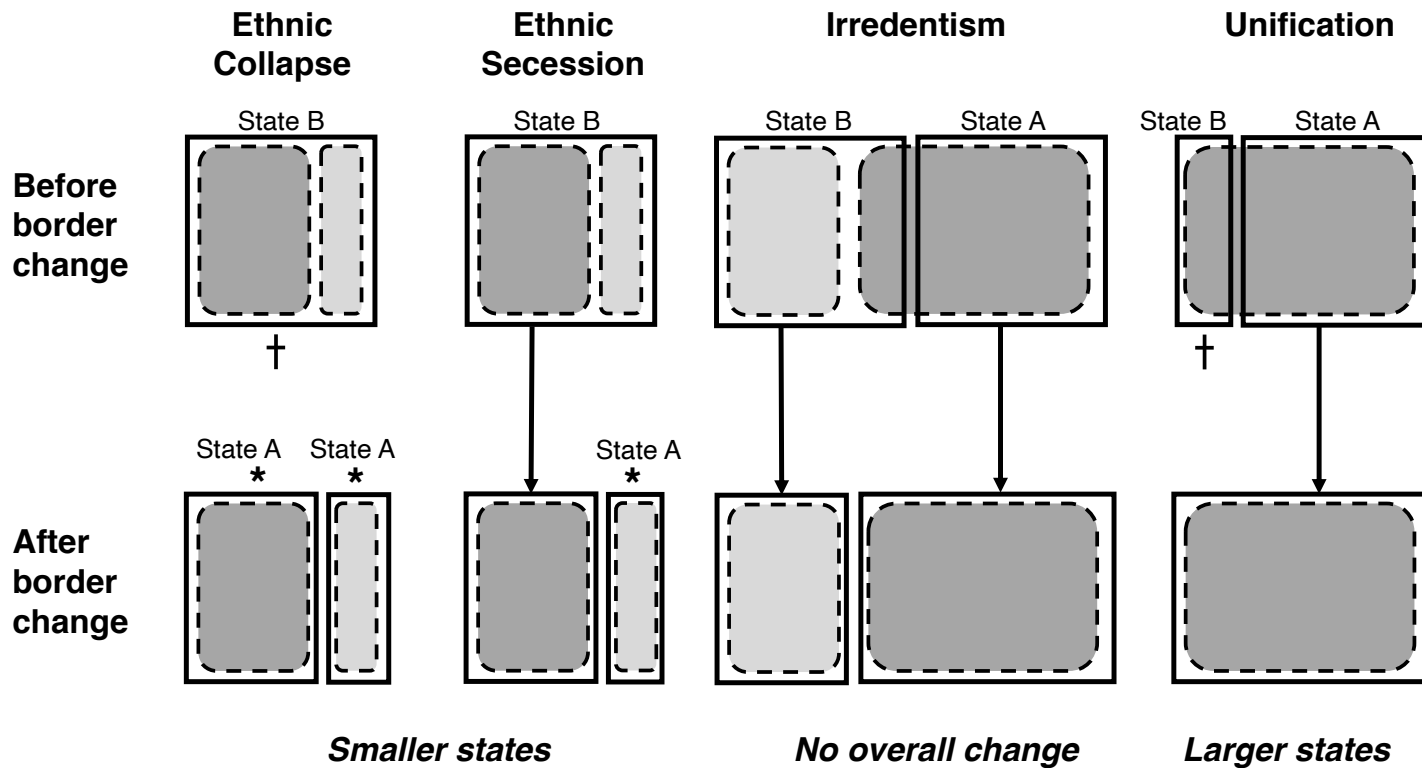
Ethnic Collapse

Ethnic Secession

Irredentism

Unification

Before border change

State B

†

State B

State B

State A

State B

State A

†

After border change

State A
*

State A
*

State A
*

Smaller states

No overall change

Larger states